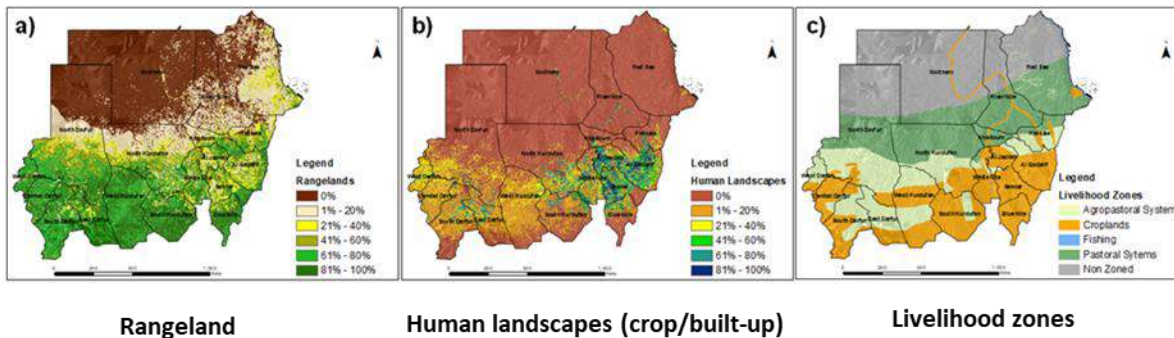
a)

Northern

River Nile

Red Sea

North Darfur

North Kordofan

Khartoum

Kassala

Al Gedarif

West Darfur

Central Darfur

South Darfur

East Darfur

West Kordofan

South Kordofan

White Nile

Sennar

Blue Nile

Legend
Rangelands
0%
1% - 20%
21% - 40%
41% - 60%
61% - 80%
81% - 100%

Rangeland

b)

Northern

Red Sea

River Nile

North Darfur

North Kordofan

Kassala

West Darfur

Central Darfur

South Darfur

East Darfur

West Kordofan

South Kordofan

Blue Nile

Legend
Human Landscapes
0%
1% - 20%
21% - 40%
41% - 60%
61% - 80%
81% - 100%

Human landscapes (crop/built-up)

c)

Northern

Red Sea

River Nile

North Darfur

North Kordofan

Kassala

Al Gedarif

West Darfur

Central Darfur

South Darfur

East Darfur

West Kordofan

South Kordofan

White Nile

Sennar

Blue Nile

Legend
Livelihood Zones
Agropastoral System
Croplands
Fishing
Pastoral Sytems
Non Zoned

Livelihood zones